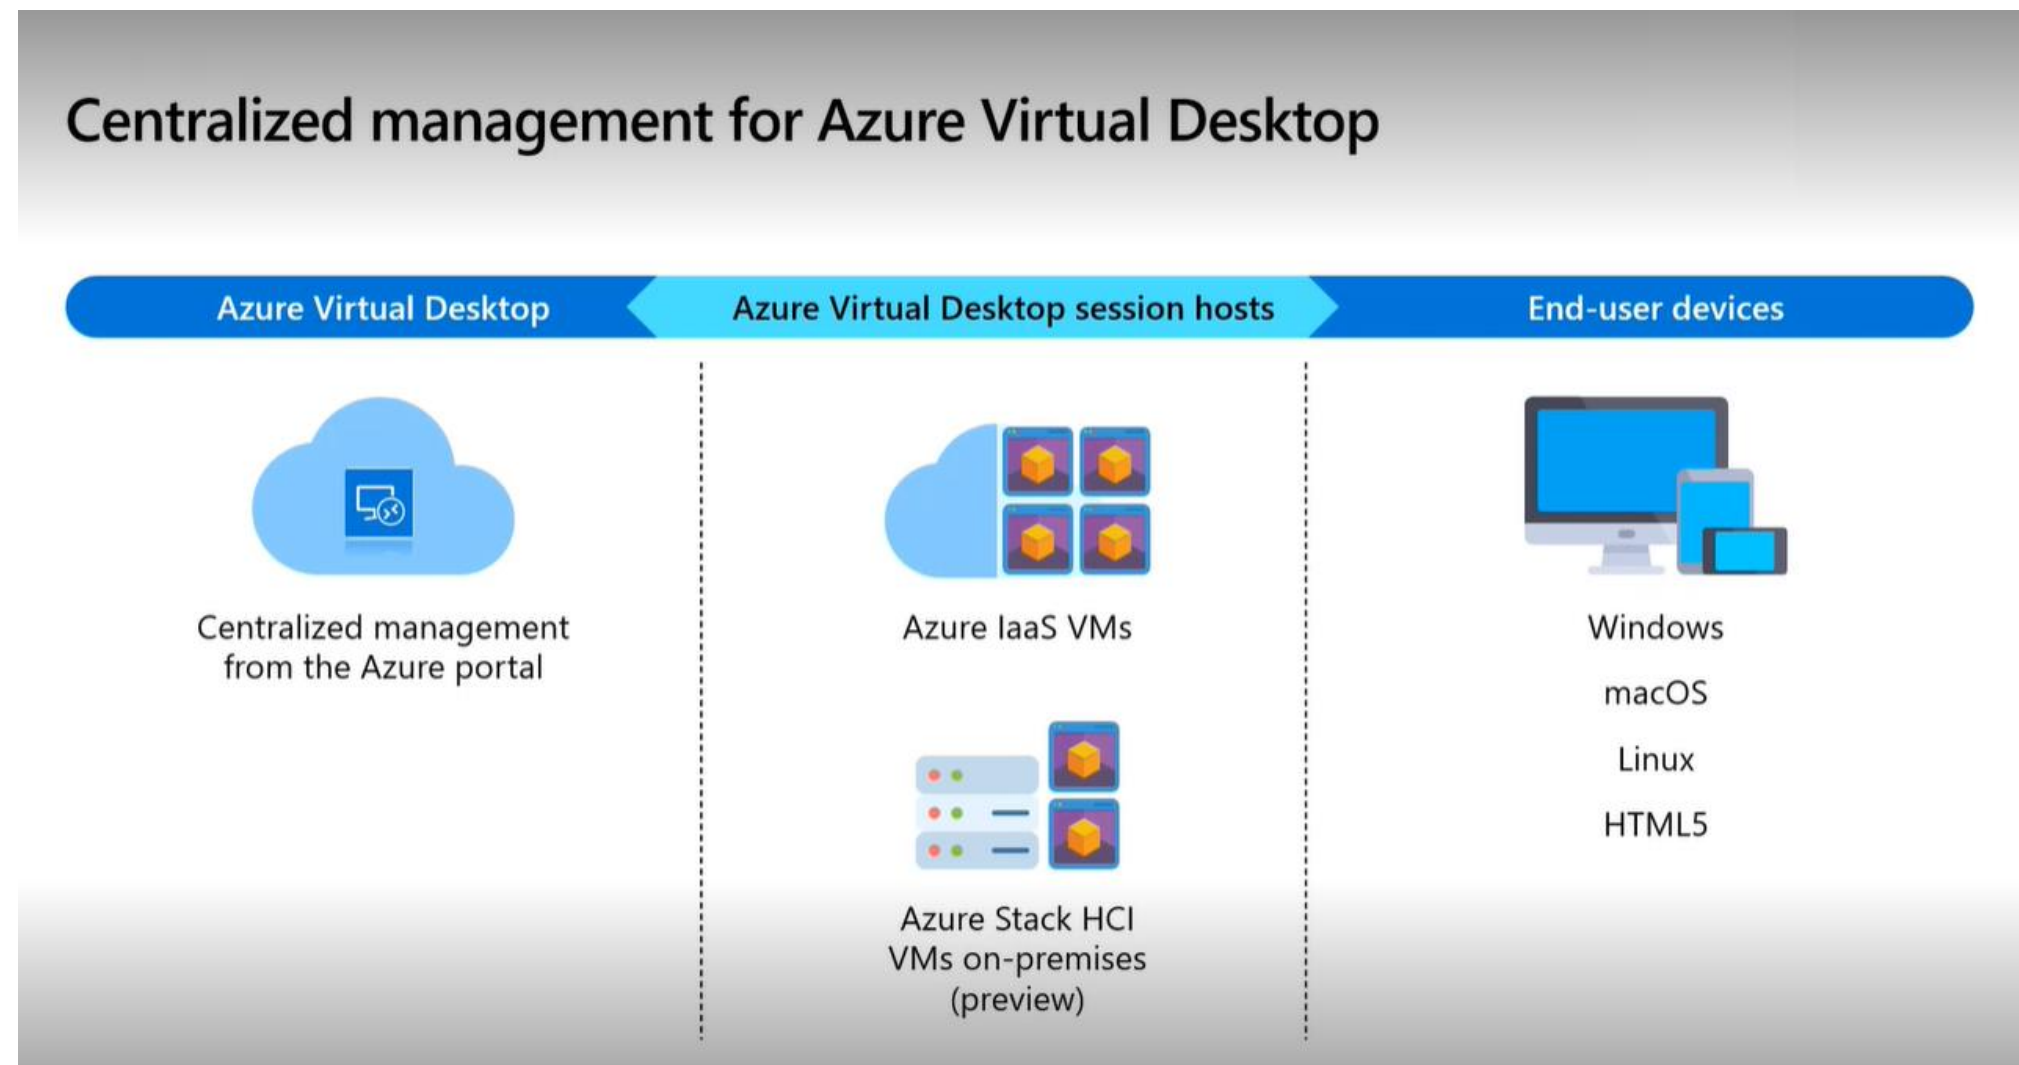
Centralized management for Azure Virtual Desktop

Azure Virtual Desktop

Azure Virtual Desktop session hosts

End-user devices

Centralized management from the Azure portal

Azure IaaS VMs

Azure Stack HCI VMs on-premises (preview)

Windows

macOS

Linux

HTML5